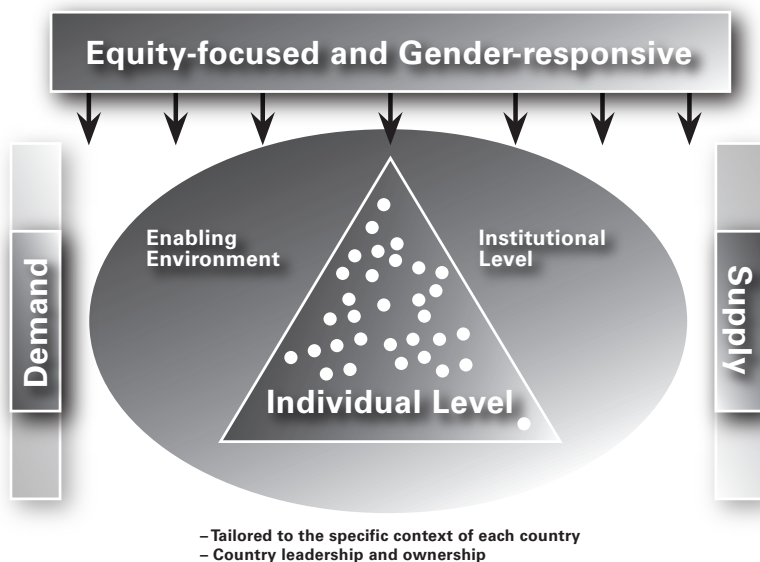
Equity-focused and Gender-responsive

Demand

Enabling Environment

Institutional Level

Individual Level

Supply

– Tailored to the specific context of each country
– Country leadership and ownership